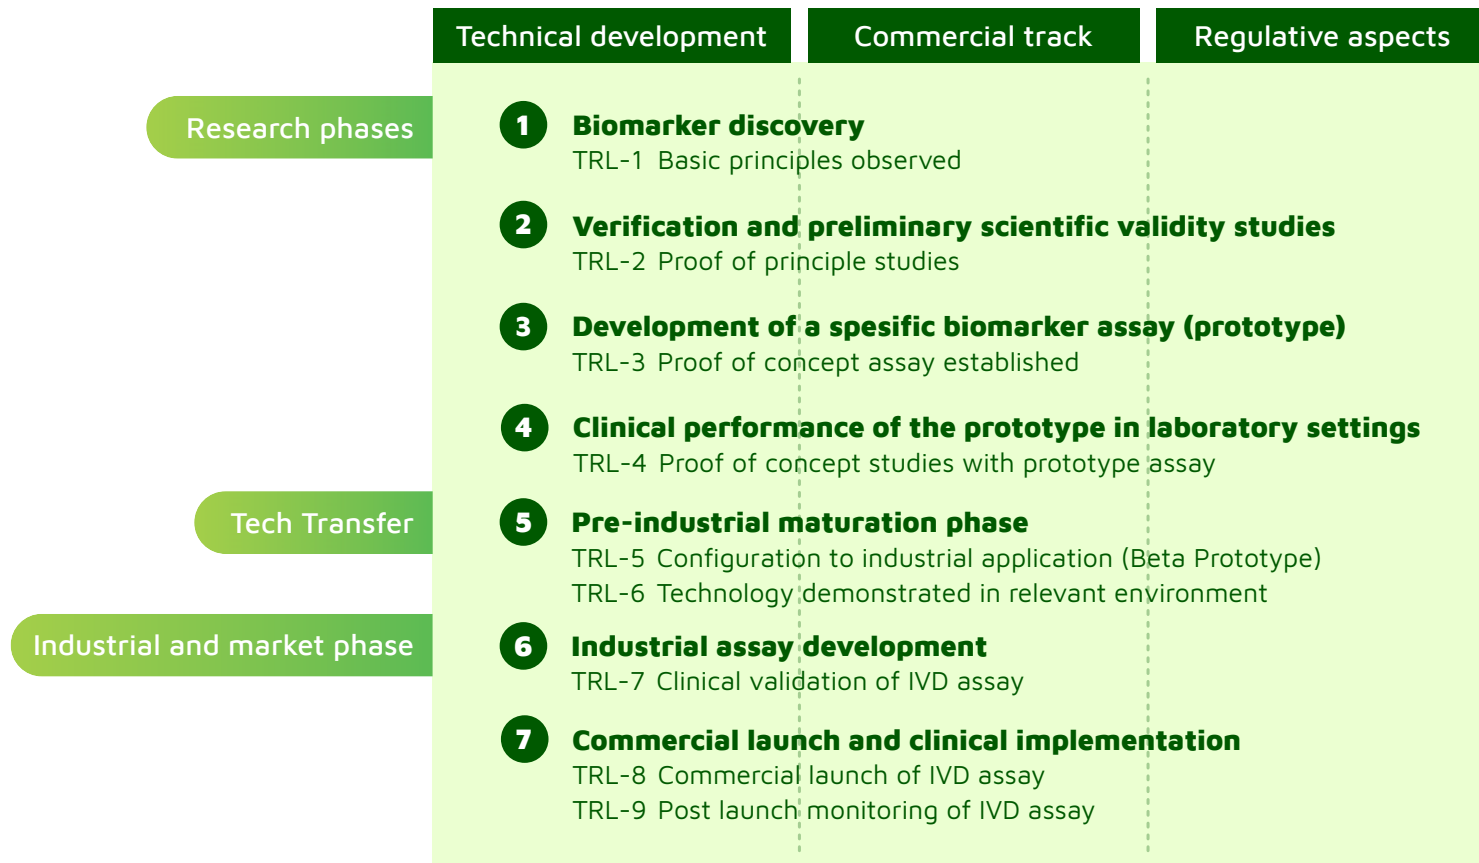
Technical development
Commercial track
Regulative aspects

Research phases

1 Biomarker discovery
TRL-1 Basic principles observed

2 Verification and preliminary scientific validity studies
TRL-2 Proof of principle studies

3 Development of a spesific biomarker assay (prototype)
TRL-3 Proof of concept assay established

4 Clinical performance of the prototype in laboratory settings
TRL-4 Proof of concept studies with prototype assay

Tech Transfer

5 Pre-industrial maturation phase
TRL-5 Configuration to industrial application (Beta Prototype)
TRL-6 Technology demonstrated in relevant environment

Industrial and market phase

6 Industrial assay development
TRL-7 Clinical validation of IVD assay

7 Commercial launch and clinical implementation
TRL-8 Commercial launch of IVD assay
TRL-9 Post launch monitoring of IVD assay